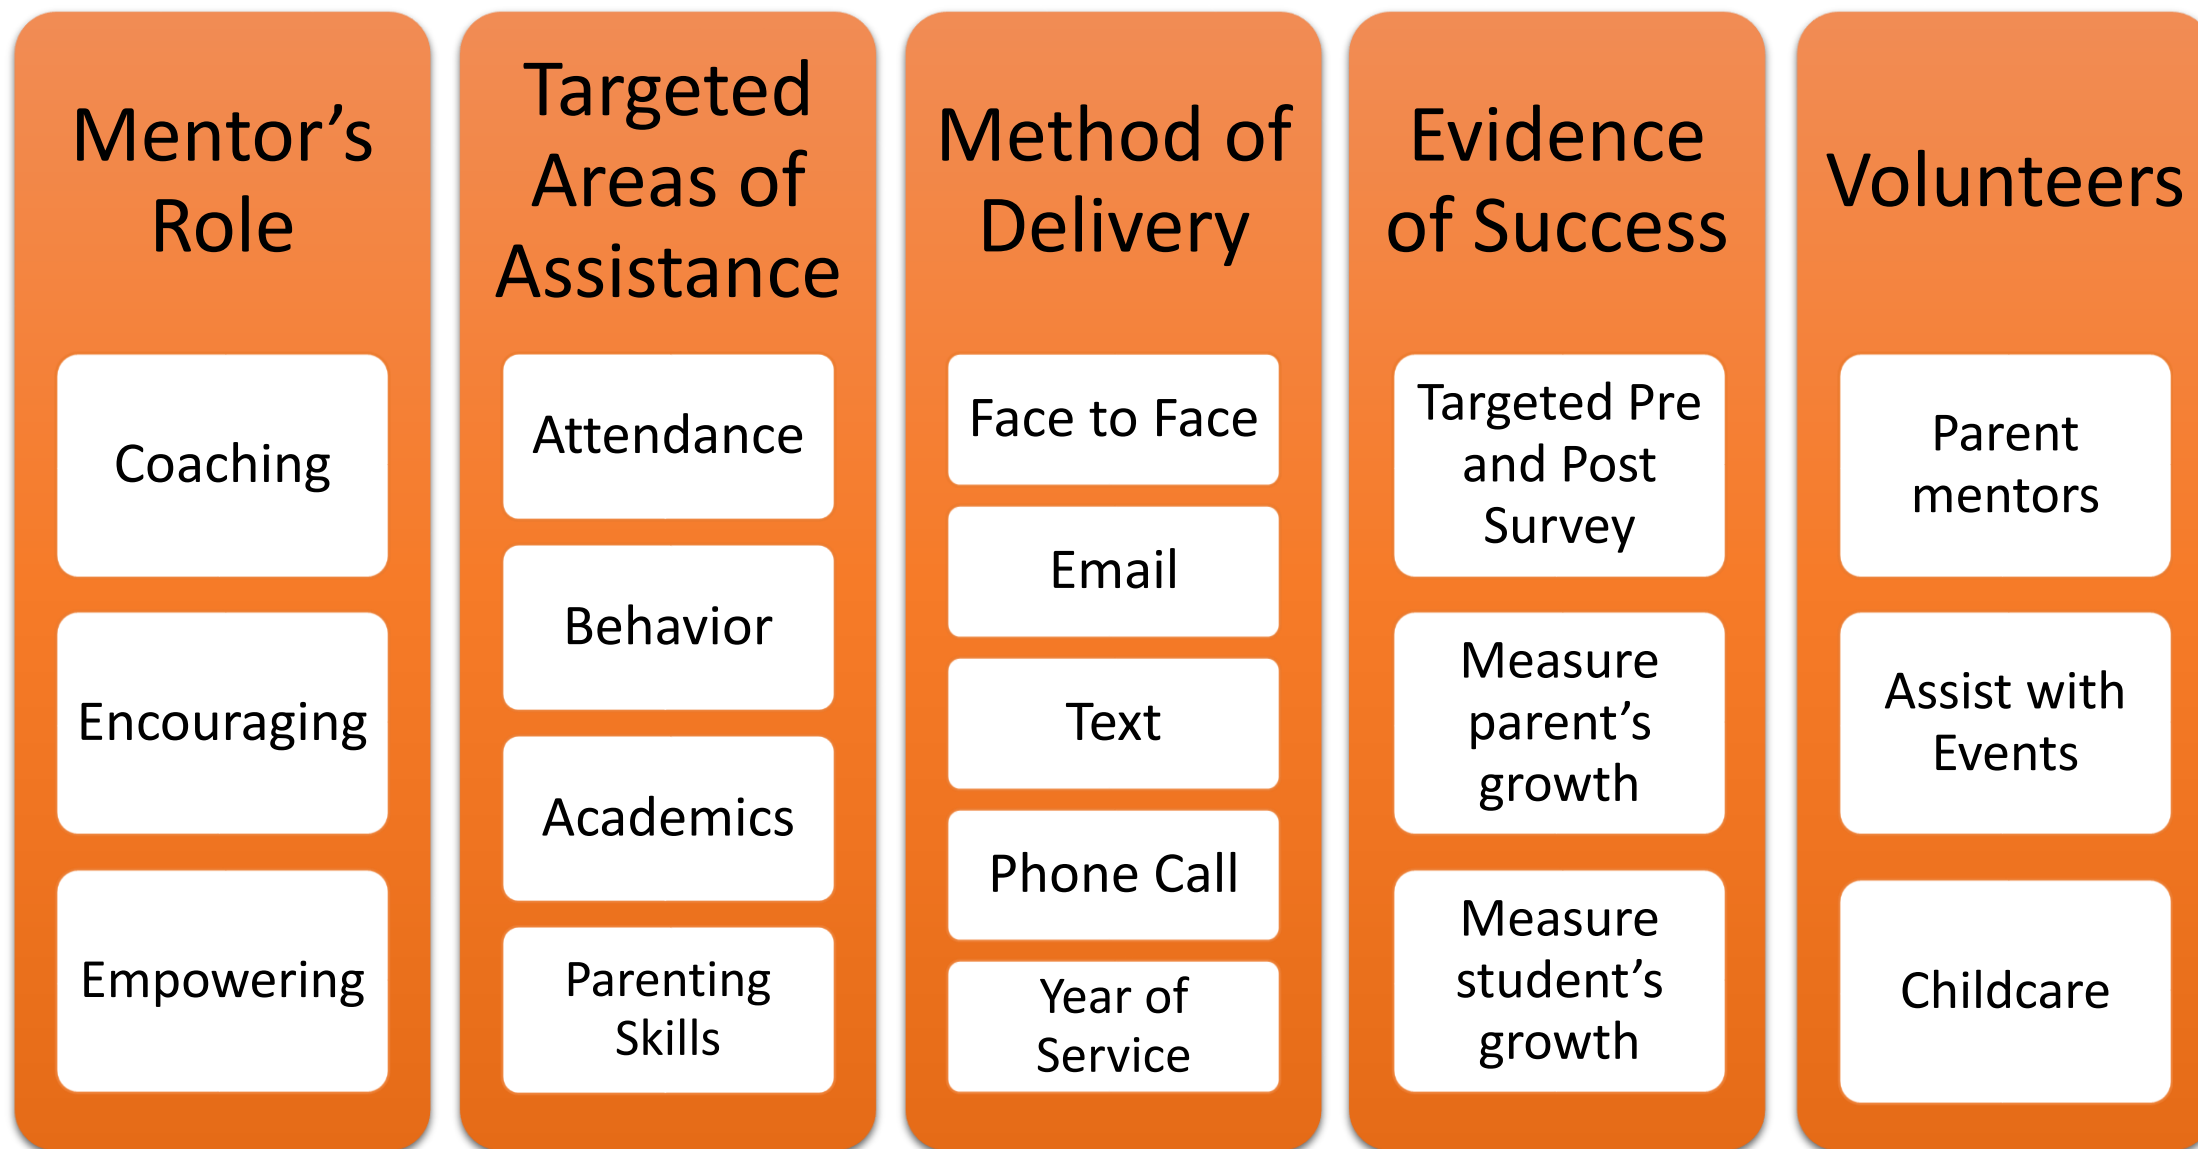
Mentor's Role

Coaching

Encouraging

Empowering

Targeted Areas of Assistance

Attendance

Behavior

Academics

Parenting Skills

Method of Delivery

Face to Face

Email

Text

Phone Call

Year of Service

Evidence of Success

Targeted Pre and Post Survey

Measure parent's growth

Measure student's growth

Volunteers

Parent mentors

Assist with Events

Childcare